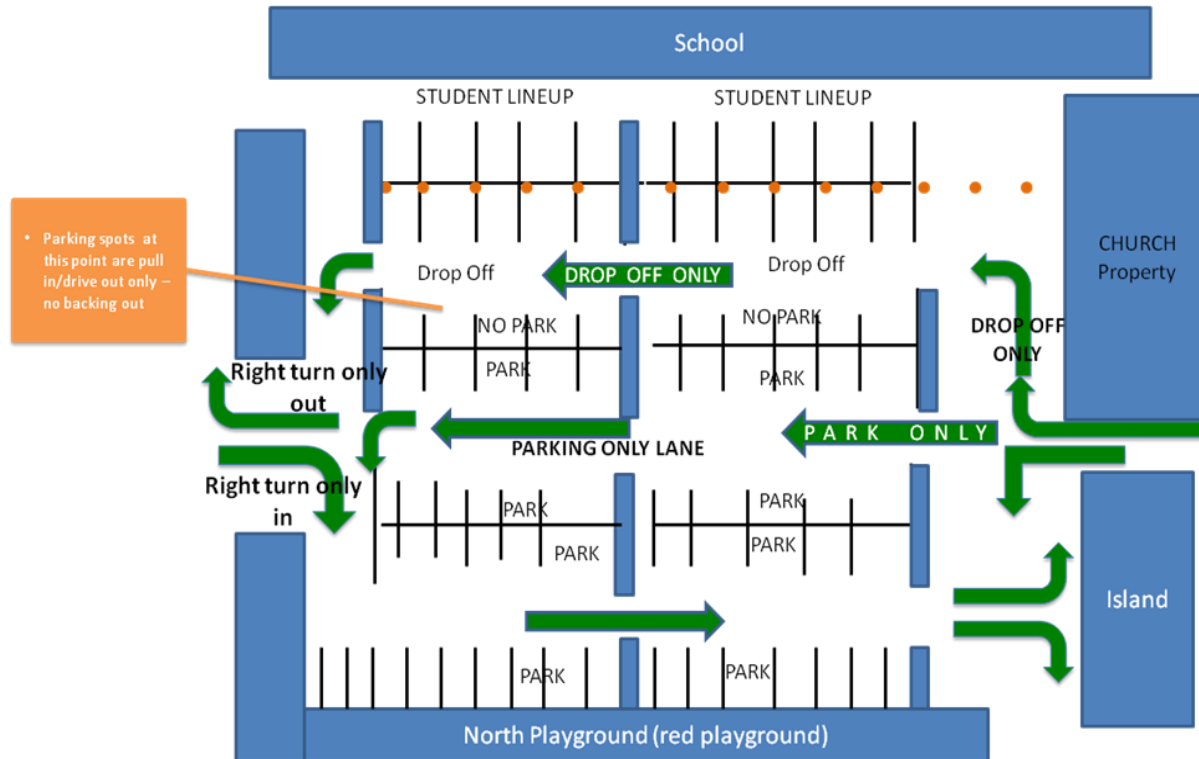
School

STUDENT LINEUP

STUDENT LINEUP

• Parking spots at this point are pull in/drive out only – no backing out

CHURCH Property

Drop Off

DROP OFF ONLY

Drop Off

NO PARK

PARK

NO PARK

PARK

DROP OFF ONLY

Right turn only out

PARKING ONLY LANE

PARK ONLY

Right turn only in

PARK

PARK

PARK

PARK

Island

PARK

PARK

North Playground (red playground)